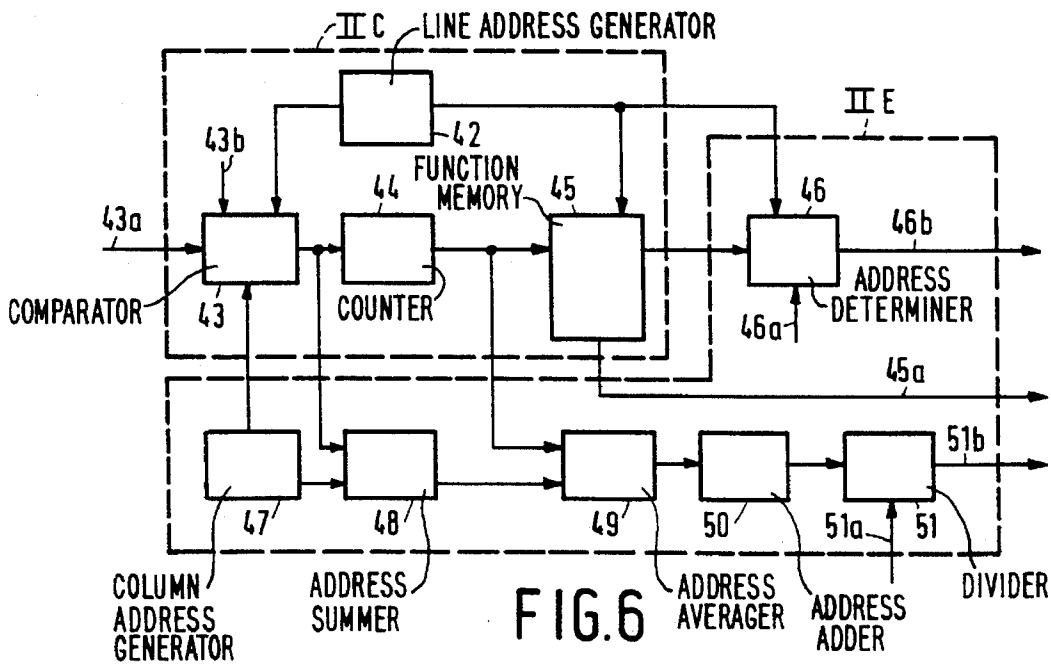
II C
LINE ADDRESS GENERATOR
42
II E
43b
FUNCTION MEMORY
44
45
46
43a
46b
ADDRESS DETERMINER
COMPARATOR
43
COUNTER
46a
45a
51b
47
48
49
50
51a
51
COLUMN ADDRESS GENERATOR
ADDRESS SUMMER
FIG.6
ADDRESS AVERAGER
ADDRESS ADDER
DIVIDER